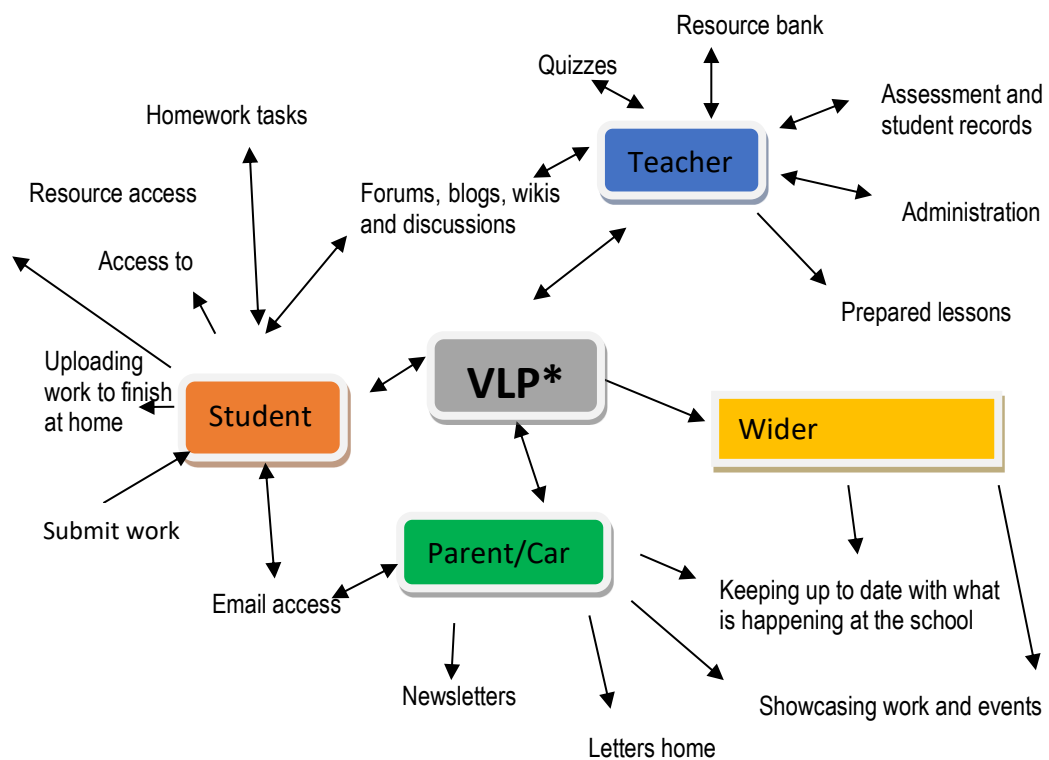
Resource bank

Quizzes

Assessment and student records

Teacher

Homework tasks

Resource access

Forums, blogs, wikis and discussions

Administration

Access to

Prepared lessons

Uploading work to finish at home

VLP*

Student

Wider

Submit work

Parent/Car

Keeping up to date with what is happening at the school

Email access

Newsletters

Showcasing work and events

Letters home